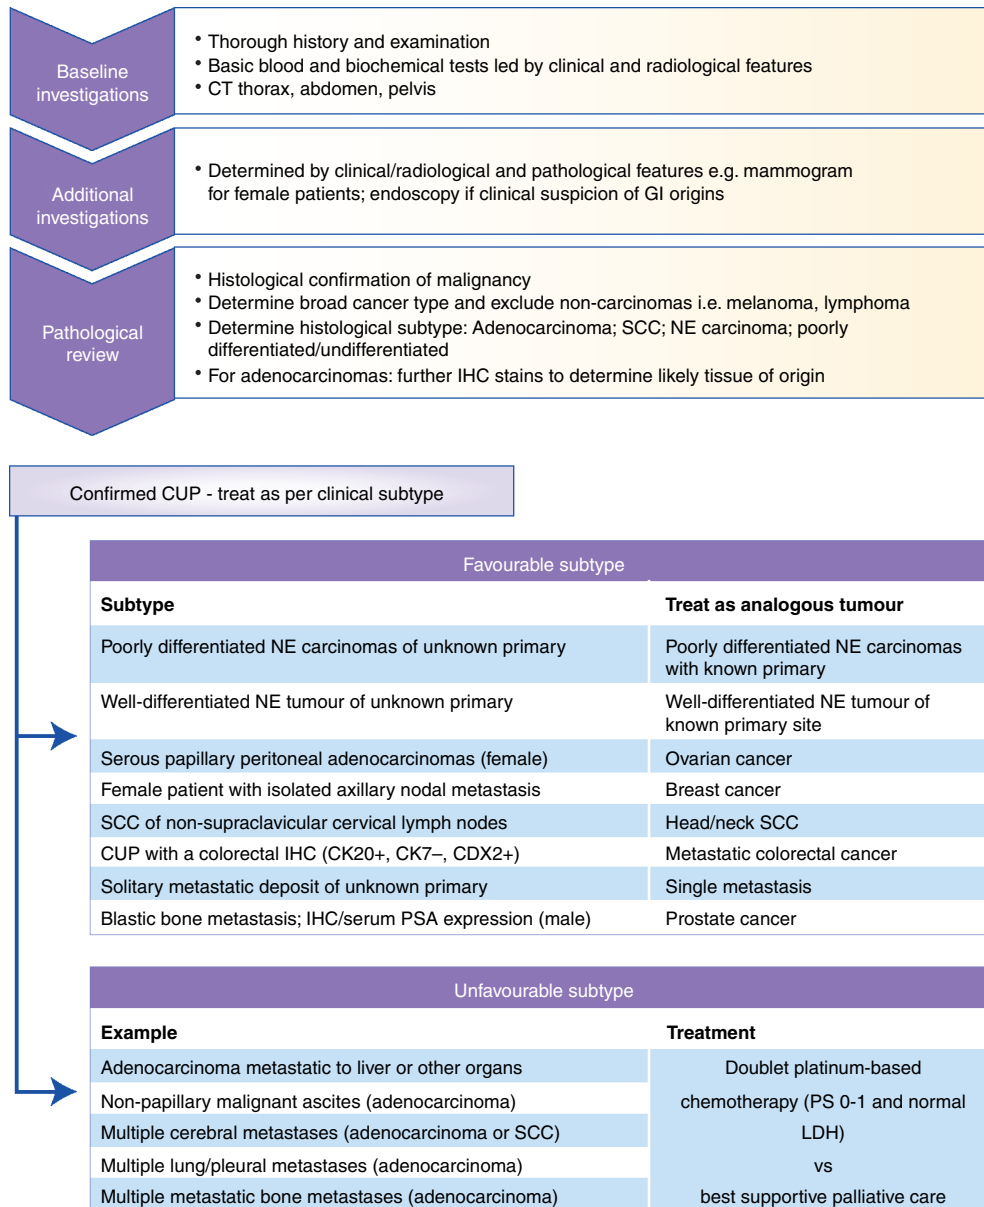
Baseline investigations

• Thorough history and examination
• Basic blood and biochemical tests led by clinical and radiological features
• CT thorax, abdomen, pelvis

Additional investigations

• Determined by clinical/radiological and pathological features e.g. mammogram for female patients; endoscopy if clinical suspicion of GI origins

Pathological review

• Histological confirmation of malignancy
• Determine broad cancer type and exclude non-carcinomas i.e. melanoma, lymphoma
• Determine histological subtype: Adenocarcinoma; SCC; NE carcinoma; poorly differentiated/undifferentiated
• For adenocarcinomas: further IHC stains to determine likely tissue of origin

Confirmed CUP - treat as per clinical subtype

Favourable subtype

| Subtype | Treat as analogous tumour |
|---|---|
| Poorly differentiated NE carcinomas of unknown primary | Poorly differentiated NE carcinomas with known primary |
| Well-differentiated NE tumour of unknown primary | Well-differentiated NE tumour of known primary site |
| Serous papillary peritoneal adenocarcinomas (female) | Ovarian cancer |
| Female patient with isolated axillary nodal metastasis | Breast cancer |
| SCC of non-supraclavicular cervical lymph nodes | Head/neck SCC |
| CUP with a colorectal IHC (CK20+, CK7–, CDX2+) | Metastatic colorectal cancer |
| Solitary metastatic deposit of unknown primary | Single metastasis |
| Blastic bone metastasis; IHC/serum PSA expression (male) | Prostate cancer |

Unfavourable subtype

| Example | Treatment |
|---|---|
| Adenocarcinoma metastatic to liver or other organs | Doublet platinum-based |
| Non-papillary malignant ascites (adenocarcinoma) | chemotherapy (PS 0-1 and normal |
| Multiple cerebral metastases (adenocarcinoma or SCC) | LDH) |
| Multiple lung/pleural metastases (adenocarcinoma) | vs |
| Multiple metastatic bone metastases (adenocarcinoma) | best supportive palliative care |